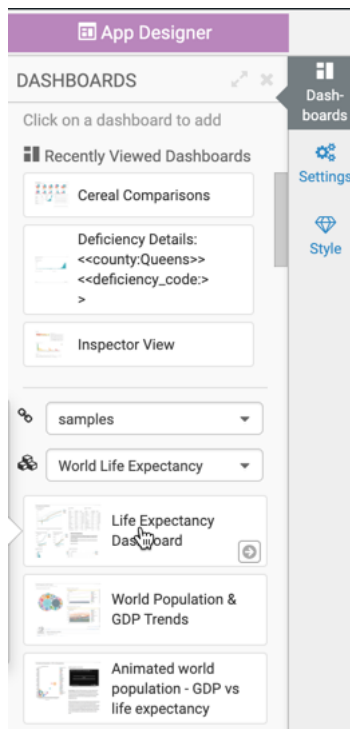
App Designer

DASHBOARDS

Click on a dashboard to add

Recently Viewed Dashboards

Cereal Comparisons

Deficiency Details: <<county:Queens>> <<deficiency_code:> >

Inspector View

samples

World Life Expectancy

Life Expectancy Dashboard

World Population & GDP Trends

Animated world population - GDP vs life expectancy

Dashboards

Settings

Style